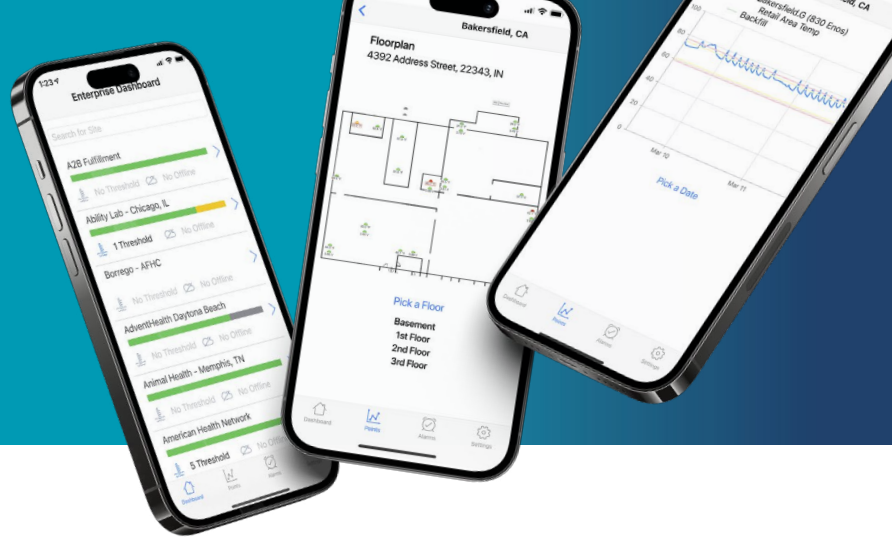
1:23

Enterprise Dashboard

Search for Site

A2B Fulfillment

No Threshold No Offline

Ability Lab - Chicago, IL

1 Threshold No Offline

Borrego - AFHC

No Threshold No Offline

AdventHealth Daytona Beach

No Threshold No Offline

Animal Health - Memphis, TN

No Threshold No Offline

American Health Network

5 Threshold

Dashboard Points Alarms

Bakersfield, CA

Floorplan

4392 Address Street, 22343, IN

Pick a Floor

Basement

1st Floor

2nd Floor

3rd Floor

Dashboard Points Alarms Settings

Bakersfield.G (830 Enos) Retail Area Temp Backfill

CA

100

80

60

40

20

0

Mar 10

Mar 11

Pick a Date

Dashboard Points Alarms Settings